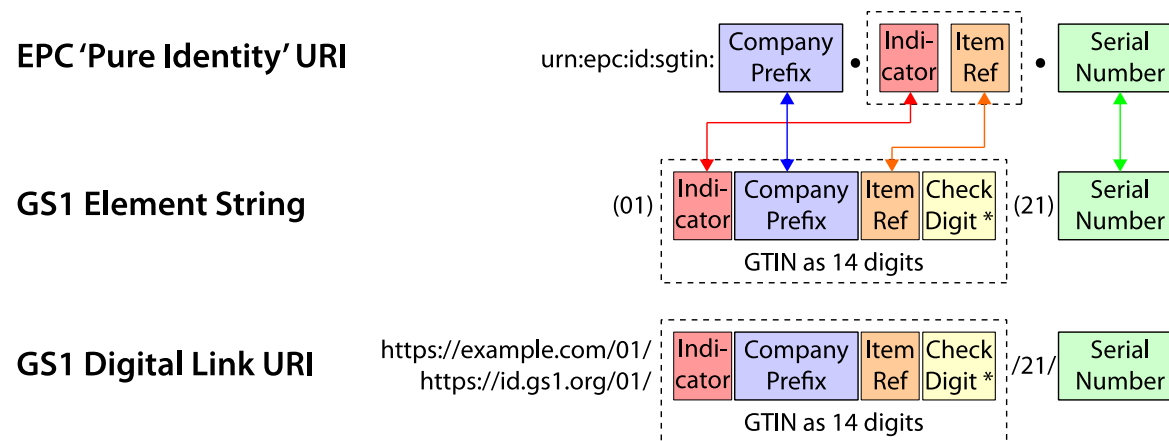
EPC 'Pure Identity' URI

urn:epc:id:sgtin: Company Prefix . Indicator Item Ref . Serial Number

GS1 Element String

(01) Indicator Company Prefix Item Ref Check Digit * (21) Serial Number

GTIN as 14 digits

GS1 Digital Link URI

https://example.com/01/
https://id.gs1.org/01/ Indicator Company Prefix Item Ref Check Digit * /21/ Serial Number

GTIN as 14 digits